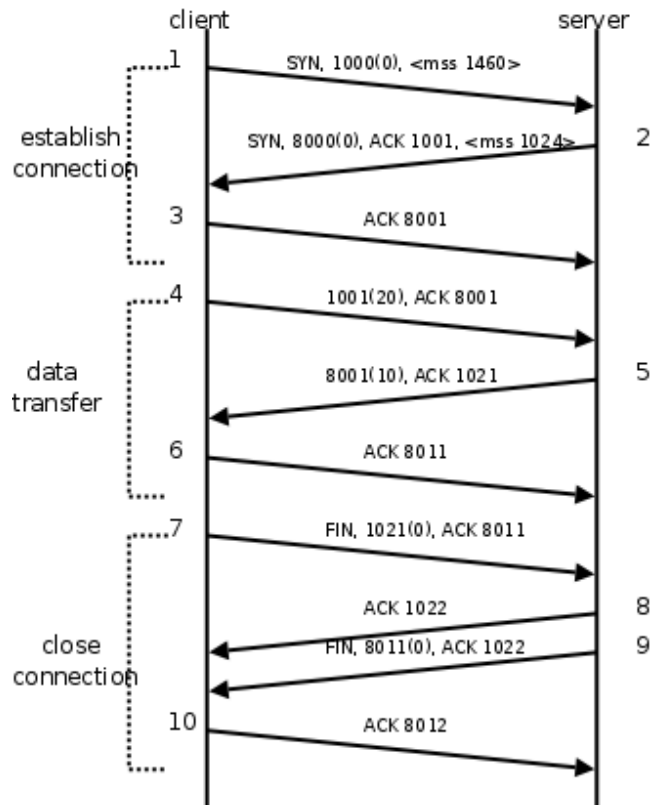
client

server

1

SYN, 1000(0), <mss 1460>

establish connection

SYN, 8000(0), ACK 1001, <mss 1024>

2

3

ACK 8001

4

1001(20), ACK 8001

data transfer

8001(10), ACK 1021

5

6

ACK 8011

7

FIN, 1021(0), ACK 8011

ACK 1022

8

close connection

FIN, 8011(0), ACK 1022

9

10

ACK 8012